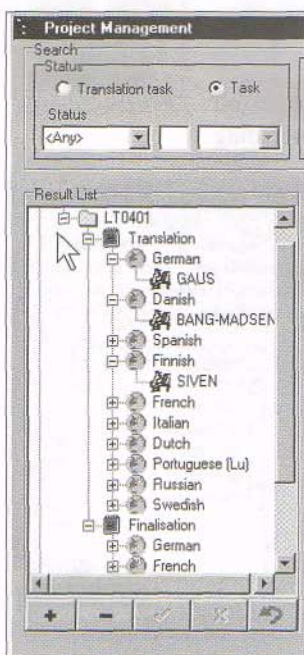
Project Management
Search
Status
Translation task
Task
Status
<Any>

Result List
LT0401
Translation
German
GAUS
Danish
BANG-MADSEN
Spanish
Finnish
SIVEN
French
Italian
Dutch
Portuguese (Lu)
Russian
Swedish
Finalisation
German
French
+
-